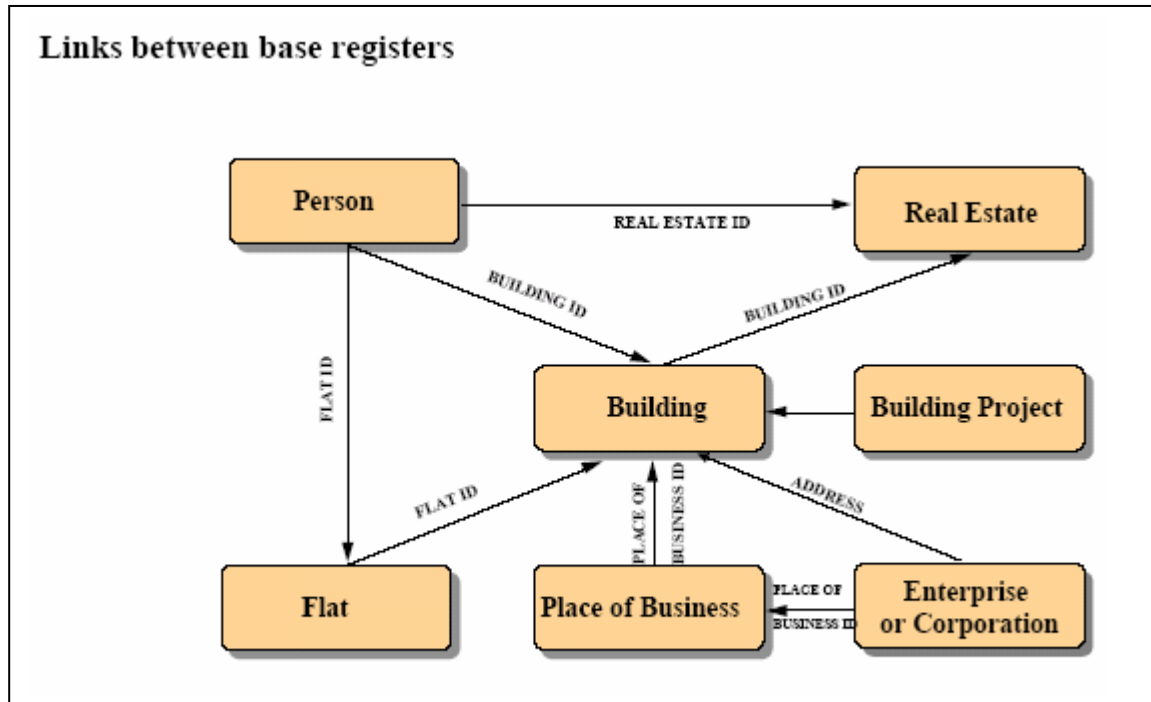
Links between base registers

Person

REAL ESTATE ID

Real Estate

BUILDING ID

BUILDING ID

FLAT ID

Building

Building Project

FLAT ID

PLACE OF BUSINESS ID

ADDRESS

Flat

Place of Business

PLACE OF BUSINESS ID

Enterprise or Corporation